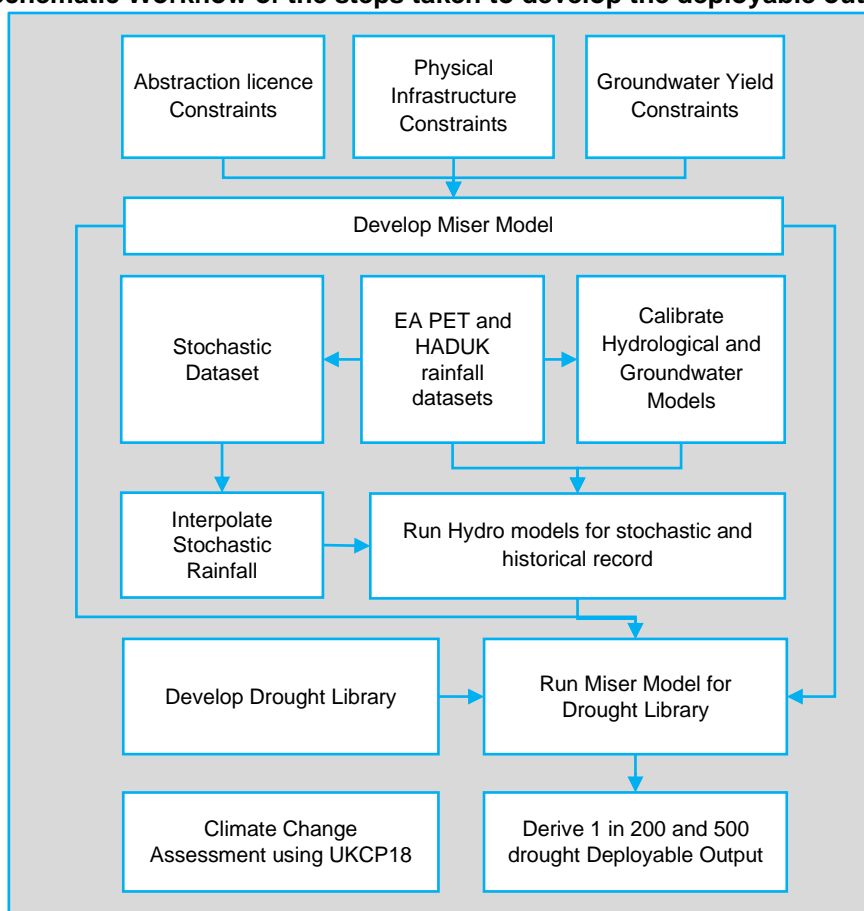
Schematic workflow of the steps taken to develop the deployable out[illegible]

Abstraction licence Constraints

Physical Infrastructure Constraints

Groundwater Yield Constraints

Develop Miser Model

Stochastic Dataset

EA PET and HADUK rainfall datasets

Calibrate Hydrological and Groundwater Models

Interpolate Stochastic Rainfall

Run Hydro models for stochastic and historical record

Develop Drought Library

Run Miser Model for Drought Library

Climate Change Assessment using UKCP18

Derive 1 in 200 and 500 drought Deployable Output